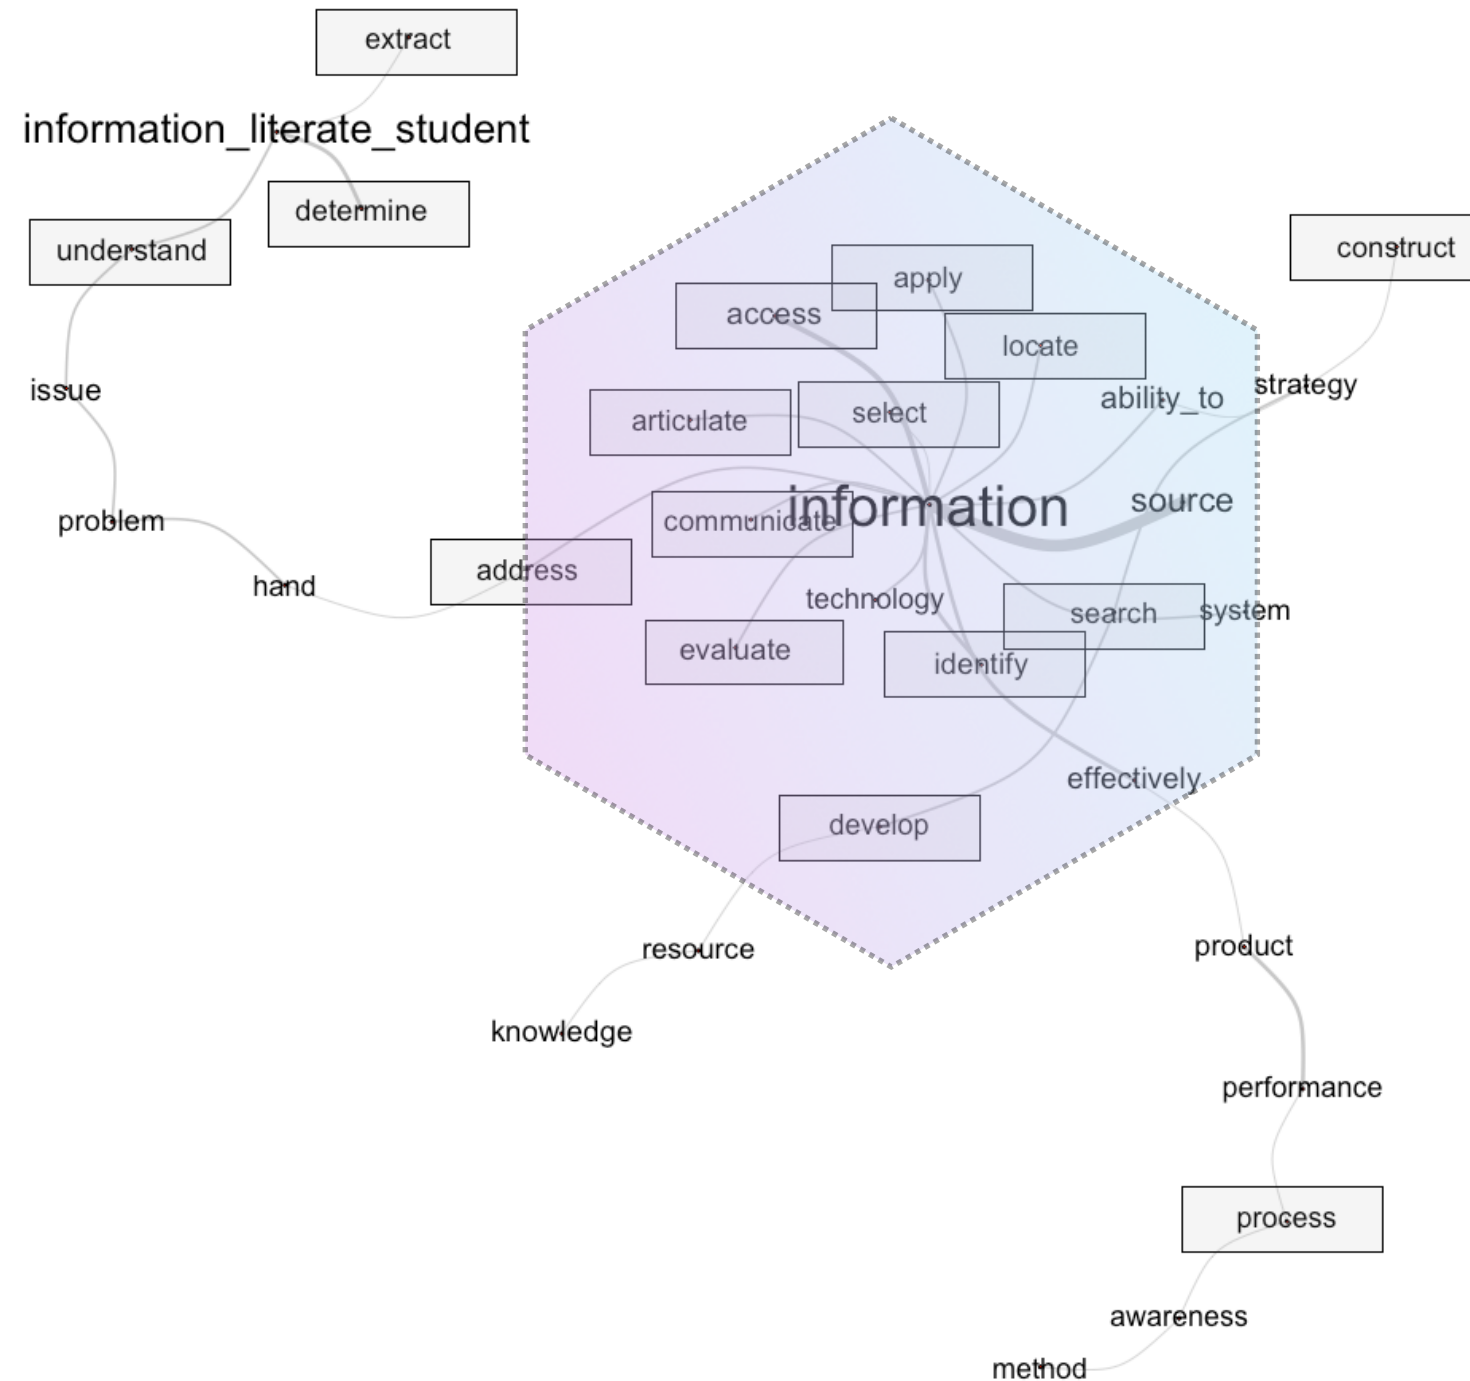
extract

information_literate_student

determine

understand

construct

apply

access

locate

issue

ability_to

strategy

articulate

select

problem

communicate

information

source

hand

address

technology

search

system

evaluate

identify

effectively

develop

resource

product

knowledge

performance

process

awareness

method